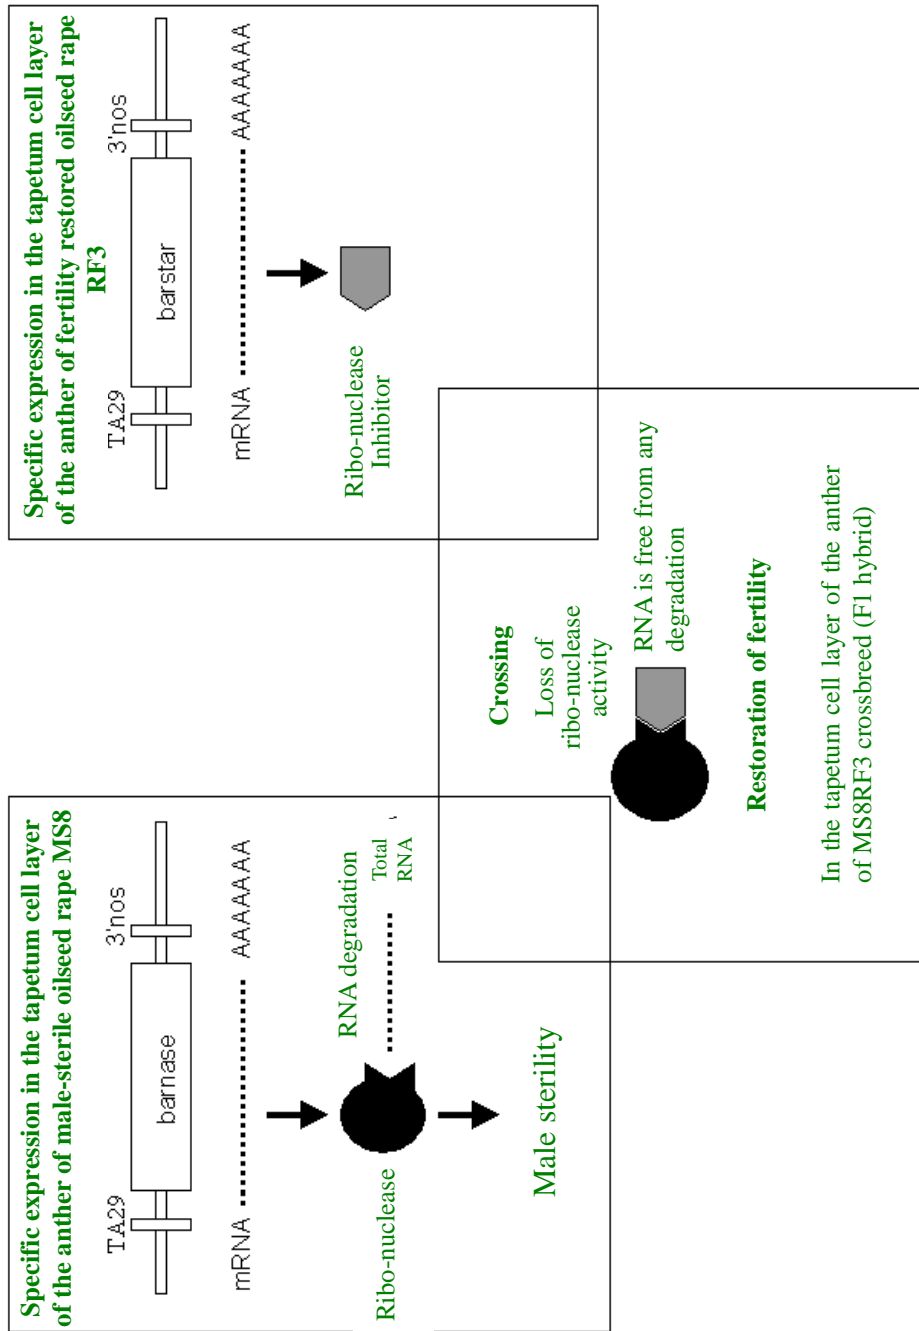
Specific expression in the tapetum cell layer of the anther of male-sterile oilseed rape MS8

TA29

barnase

3'nos

mRNA ........................ AAAAAAA

RNA degradation

Total RNA

Ribo-nuclease

Male sterility

Specific expression in the tapetum cell layer of the anther of fertility restored oilseed rape RF3

TA29

barstar

3'nos

mRNA ........................ AAAAAAA

Ribo-nuclease Inhibitor

Crossing

Loss of ribo-nuclease activity

RNA is free from any degradation

Restoration of fertility

In the tapetum cell layer of the anther of MS8RF3 crossbreed (F1 hybrid)